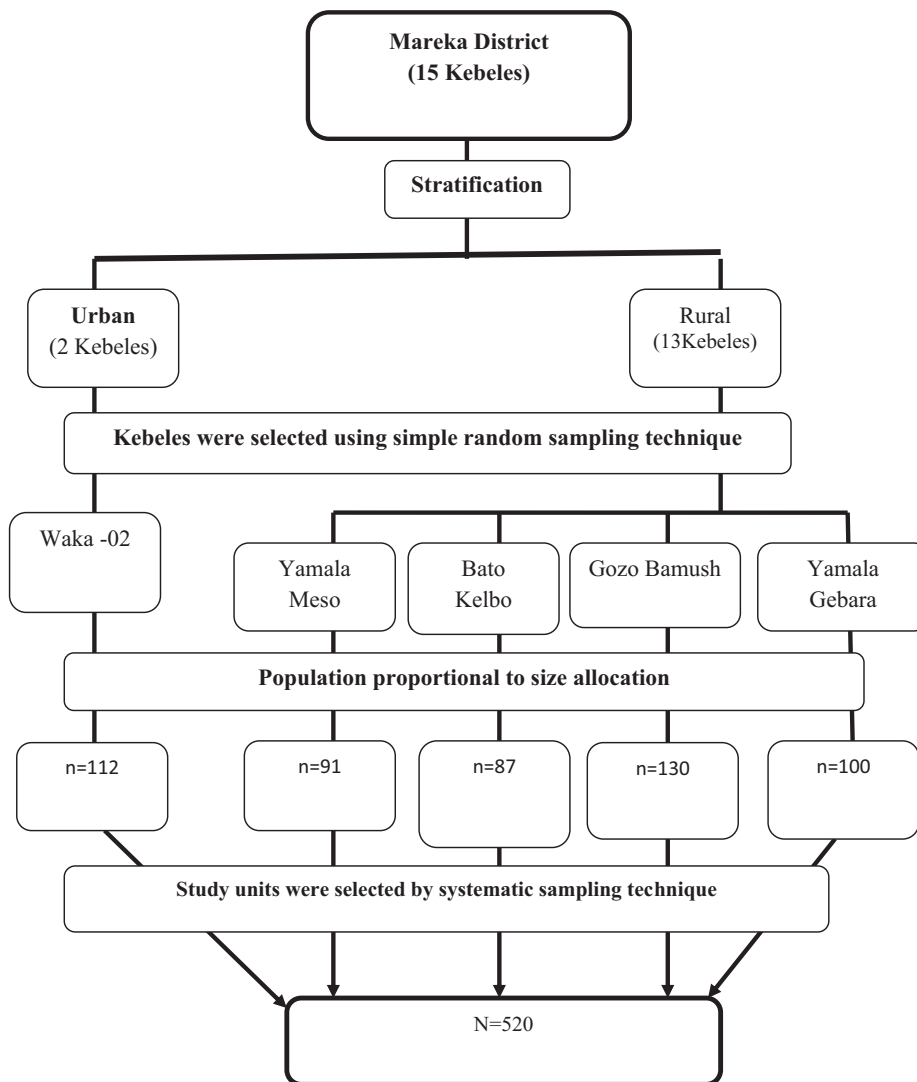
Mareka District
(15 Kebeles)

Stratification

Urban
(2 Kebeles)

Rural
(13Kebeles)

Kebeles were selected using simple random sampling technique

Waka -02

Yamala Meso

Bato Kelbo

Gozo Bamush

Yamala Gebara

Population proportional to size allocation

n=112

n=91

n=87

n=130

n=100

Study units were selected by systematic sampling technique

N=520